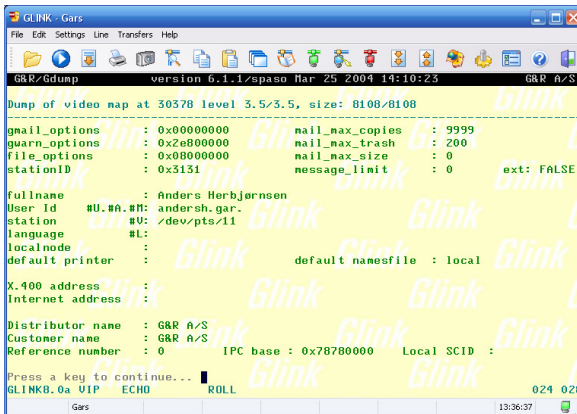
GLINK - Gars

File Edit Settings Line Transfers Help

G&R/Gdump version 6.1.1/spaso Mar 25 2004 14:10:23 G&R A/S

Dump of video map at 30378 level 3.5/3.5, size: 8108/8108

| | | | | |
|---|---|---|---|---|
| gmail_options | : 0x00000000 | mail_max_copies | : 9999 | |
| gwarn_options | : 0x2e800000 | mail_max_trash | : 200 | |
| file_options | : 0x08000000 | mail_max_size | : 0 | |
| stationID | : 0x3131 | message_limit | : 0 | ext: FALSE |

fullname : Anders Herbjørnsen
User Id #U.#A.#M: andersh.gar.
station #V: /dev/pts/11
language #L:
localnode :
default printer : default namesfile : local

X.400 address :
Internet address :

Distributor name : G&R A/S
Customer name : G&R A/S
Reference number : 0 IPC base : 0x78780000 Local SCID :

Press a key to continue...
GLINK8.0a VIP ECHO ROLL 024 020

Gars 13:36:37

Glink Glink Glink Glink Glink Glink Glink Glink Glink Glink Glink